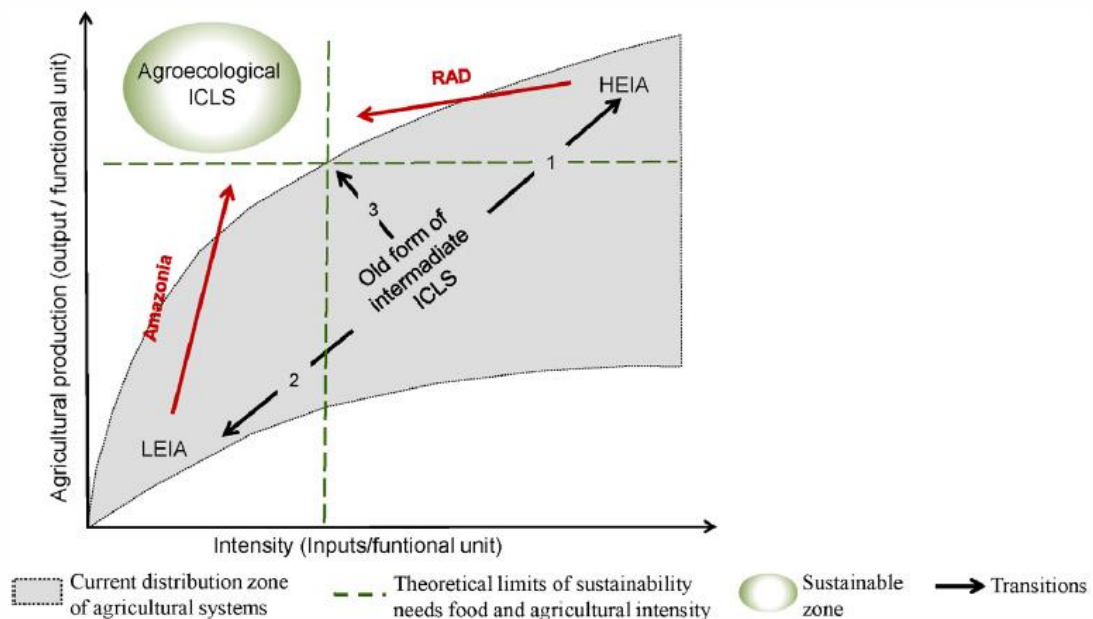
Agroecological ICLS

RAD

HEIA

1

3

Old form of intermediate ICLS

Amazonia

2

LEIA

Agricultural production (output / functional unit)

Intensity (Inputs/funtional unit)

Current distribution zone of agricultural systems

Theoretical limits of sustainability needs food and agricultural intensity

Sustainable zone

Transitions